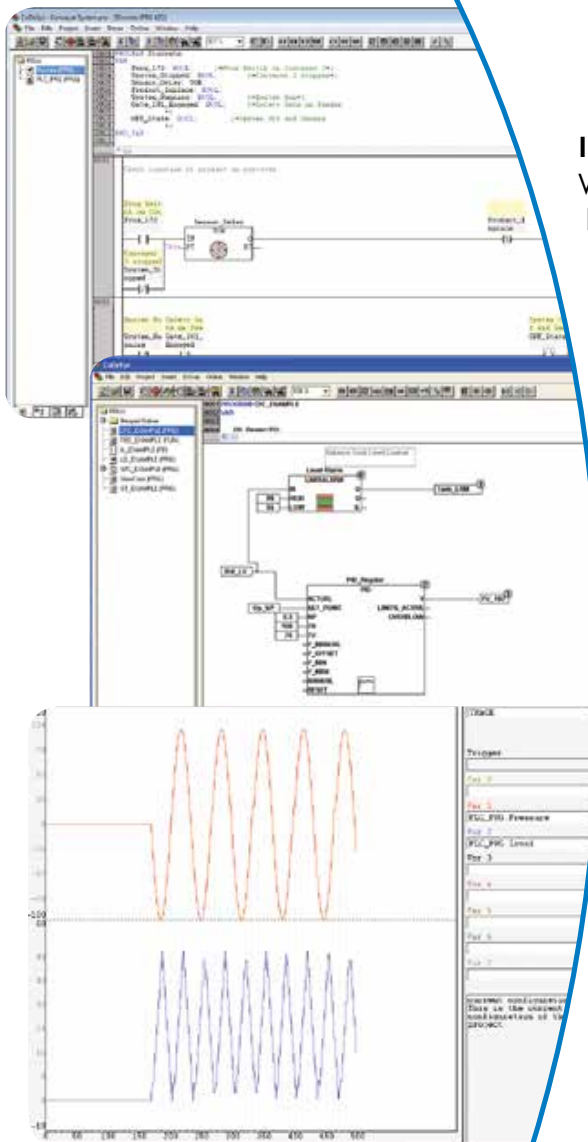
CoDeSys

File Edit Project Insert Extras Online Window Help

VAR
Prox_LTS: BOOL;
System_Stopped: BOOL;
Sensor_Delay: TON;
Product_Release: BOOL;
System_Request: BOOL;
Gate_101_Engaged: BOOL;
GEN_State: BOOL;
END_VAR

Sensor_Delay
TON
IN Q
PT ET

Product_R
System_St
opped

CoDeSys

File Edit Project Insert Extras Online Window Help

Level Alarm
LIMITALARM

Tank_LOW

PID_Regler
PID
ACTUAL
SET_POINT
KP
TN
TV
LIMITS_ACTIVE
OVERFLOW
RESET

Ctr_SP
Std_LV

TRACE

Trigger

Var 0
Var 1
PLC_PRG.Pressure
Var 2
PLC_PRG.Level
Var 3
Var 4
Var 5
Var 6
Var 7

-100
0 50 100 150 200 250 300 350 400 450 500

I
V
I